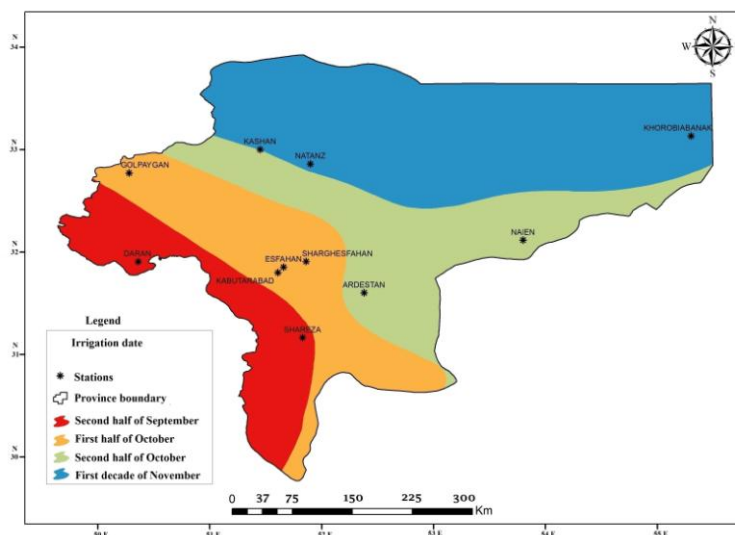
34 N
33 N
32 N
31 N
30 N

N
W
S

KASHAN
NATANZ
KHOROBIABANAK
GOLPAYGAN
DARAN
ESFAHAN
SHARGHESFAHAN
KABUTARABAD
ARDESTAN
NAIEN
SHAREZA

Legend

Irrigation date

Stations
Province boundary
Second half of September
First half of October
Second half of October
First decade of November

0 37 75 150 225 300
Km

50 E
51 E
52 E
53 E
54 E
55 E